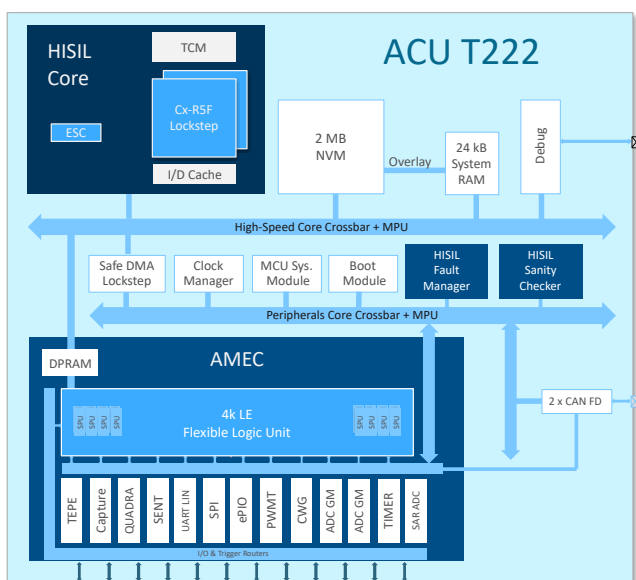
ACU T222

HISIL Core

TCM

Cx-R5F Lockstep

ESC

I/D Cache

2 MB NVM

Overlay

24 kB System RAM

Debug

High-Speed Core Crossbar + MPU

Safe DMA Lockstep

Clock Manager

MCU Sys. Module

Boot Module

HISIL Fault Manager

HISIL Sanity Checker

Peripherals Core Crossbar + MPU

DPRAM

AMEC

SPU SPU SPU

4k LE Flexible Logic Unit

SPU SPU SPU SPU

2 x CAN FD

TEPE

Capture

QUADRA

SENT

UART LIN

SPI

ePIO

PWMT

CWG

ADC GM

ADC GM

TIMER

SAR ADC

I/O & Trigger Routers